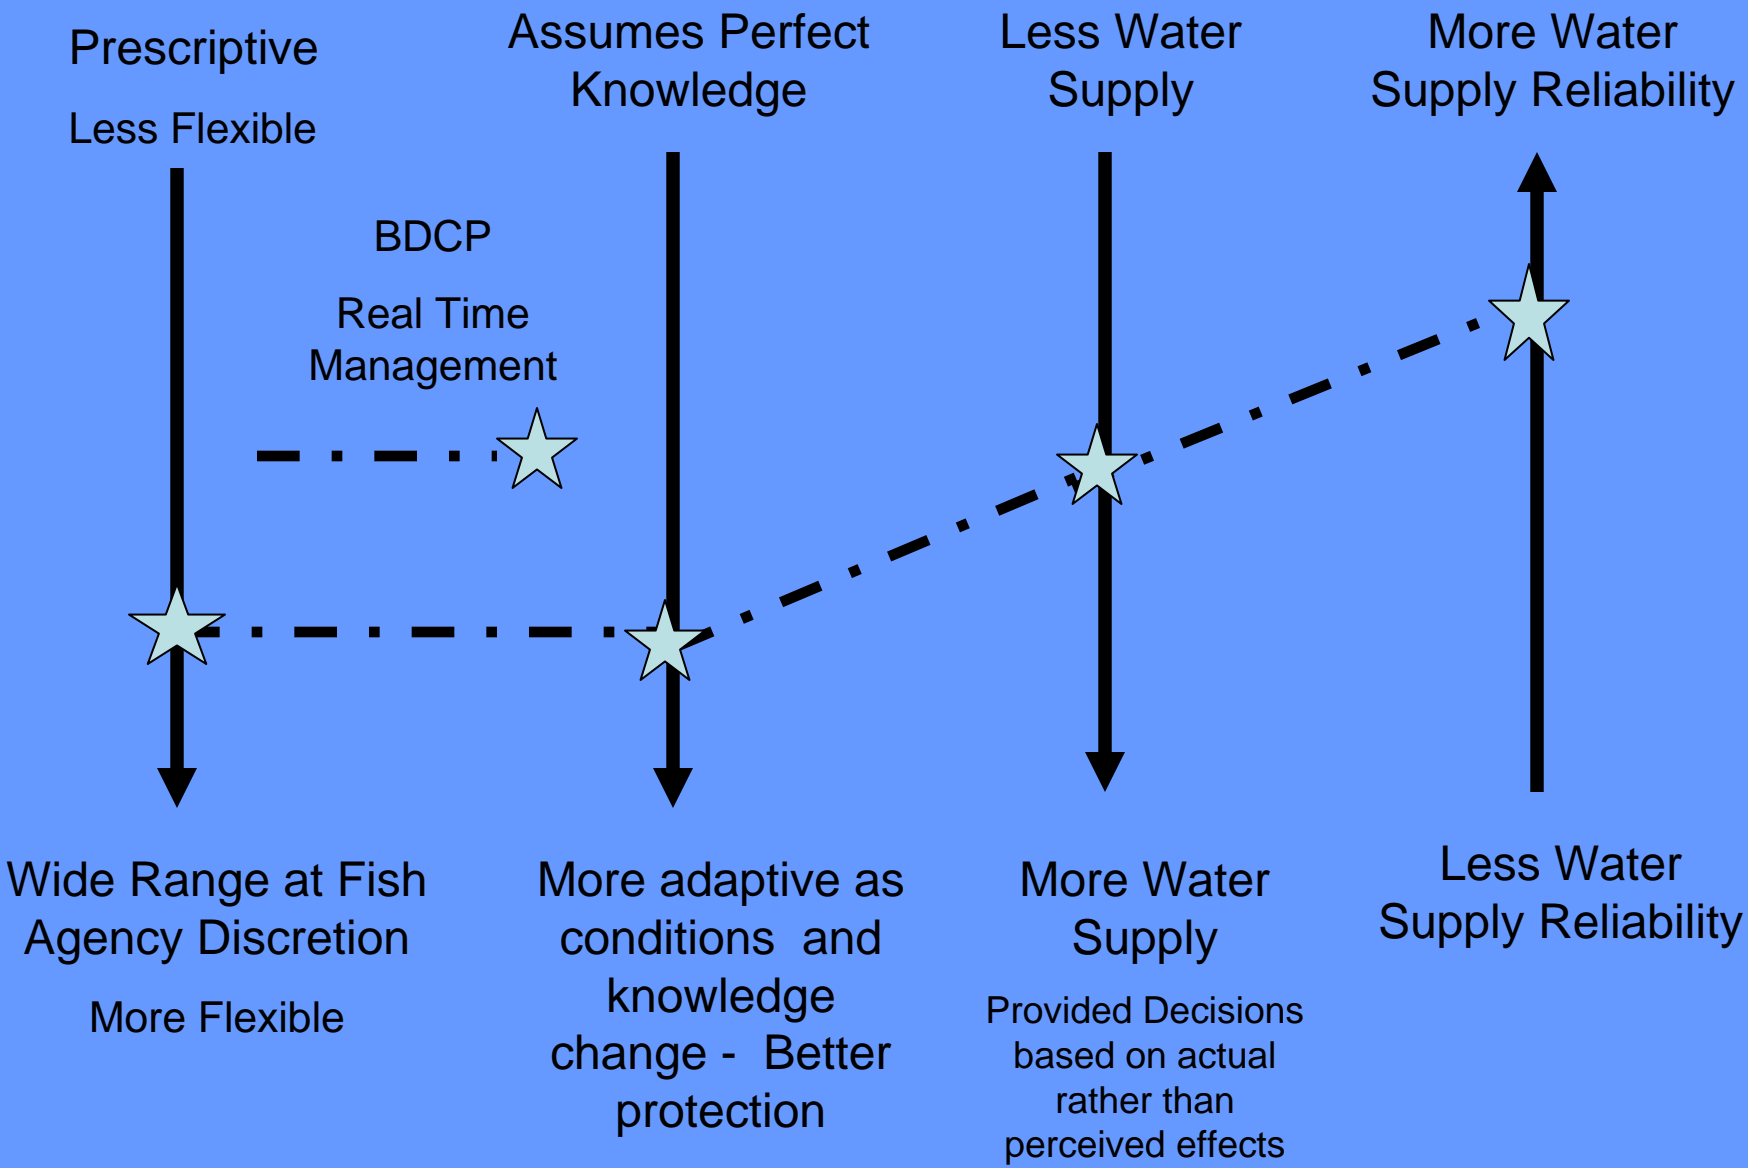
Prescriptive

Less Flexible

Assumes Perfect Knowledge

Less Water Supply

More Water Supply Reliability

BDCP

Real Time Management

Wide Range at Fish Agency Discretion

More Flexible

More adaptive as conditions and knowledge change - Better protection

More Water Supply

Provided Decisions based on actual rather than perceived effects

Less Water Supply Reliability